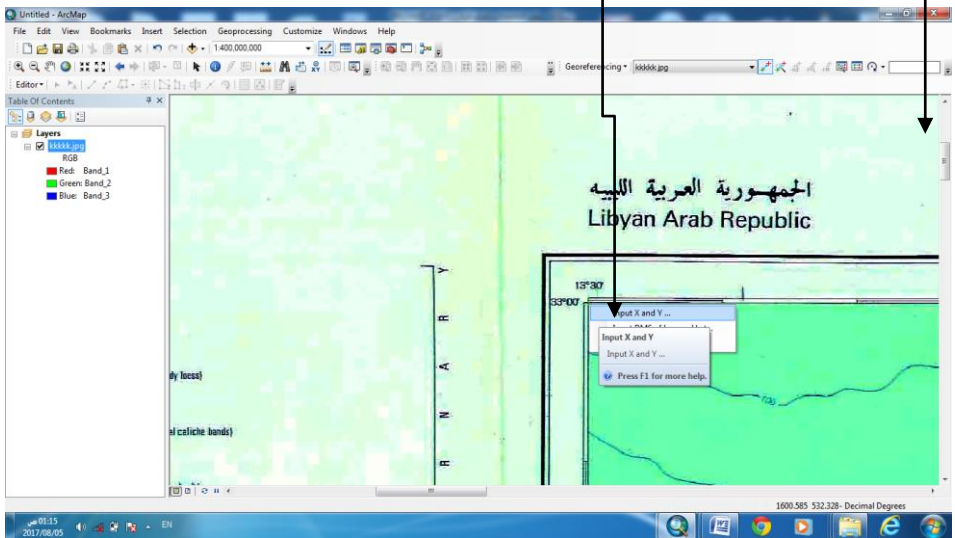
Untitled - ArcMap

File Edit View Bookmarks Insert Selection Geoprocessing Customize Windows Help

1:400,000,000

Georeferencing kkkkk.jpg

Editor

Table Of Contents

Layers
kkkkk.jpg
RGB
Red: Band_1
Green: Band_2
Blue: Band_3

الجمهورية العربية الليبية
Libyan Arab Republic

13°30'
33°00'

Input X and Y ...
Input DMS of Lon and Lat

Input X and Y
Input X and Y ...
Press F1 for more help.

dy loess)

el caliche bands)

Y
R
A
N
R

1600.585 532.328 Decimal Degrees

EN
01:15 ص
2017/08/05